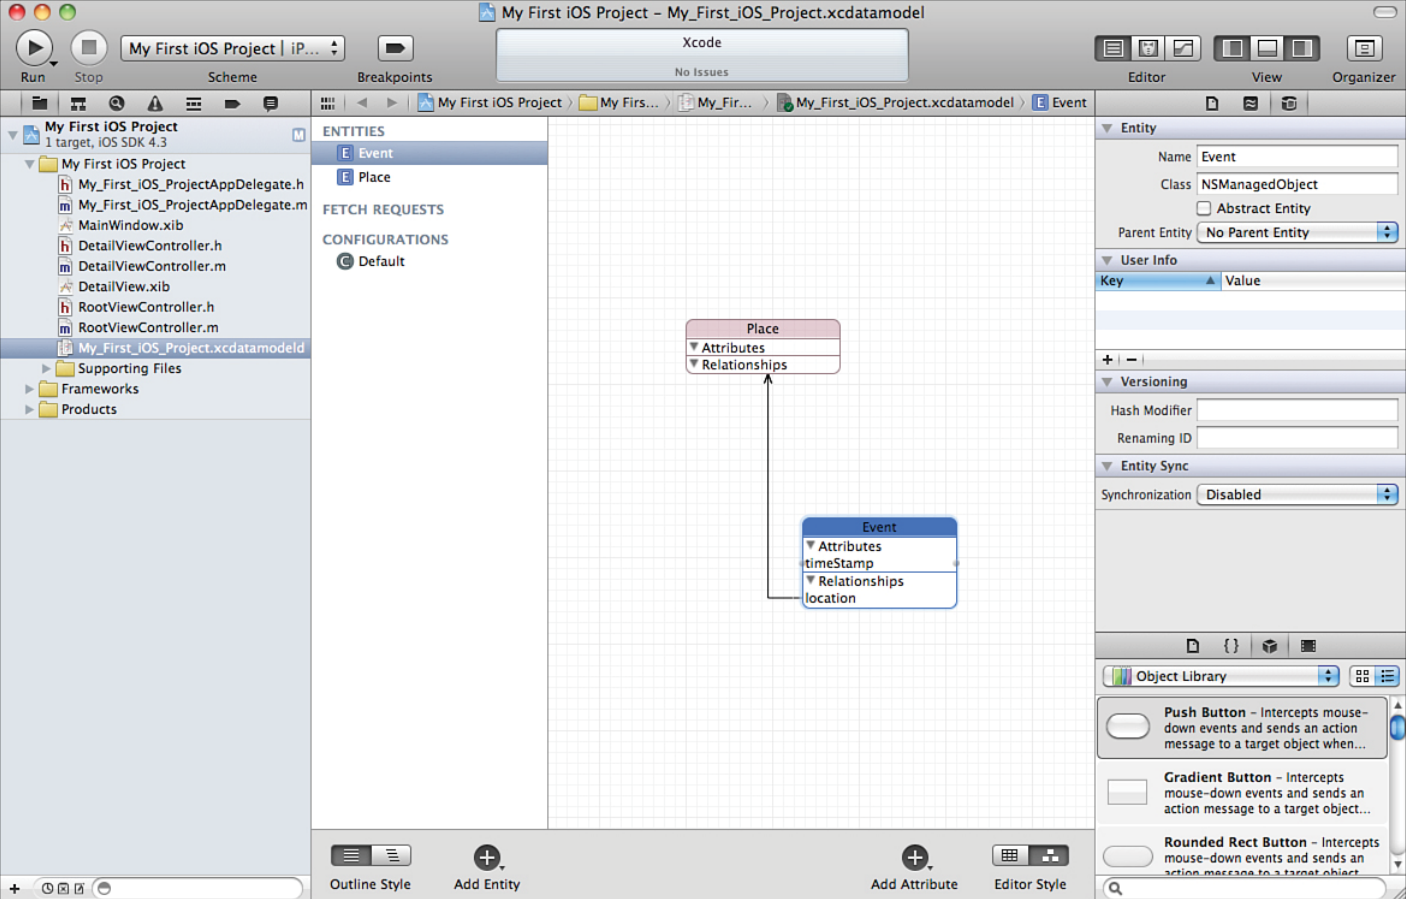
My First iOS Project – My_First_iOS_Project.xcdatamodel

Run Stop

My First iOS Project | iP...

Scheme

Breakpoints

Xcode

No Issues

Editor View Organizer

My First iOS Project
1 target, iOS SDK 4.3

M

My First iOS Project
My_First_iOS_ProjectAppDelegate.h
My_First_iOS_ProjectAppDelegate.m
MainWindow.xib
DetailViewController.h
DetailViewController.m
DetailView.xib
RootViewController.h
RootViewController.m
My_First_iOS_Project.xcdatamodeld
Supporting Files
Frameworks
Products

My First iOS Project › My Firs... › My_Fir... › My_First_iOS_Project.xcdatamodel › Event

ENTITIES
Event
Place

FETCH REQUESTS

CONFIGURATIONS
Default

Place
Attributes
Relationships

Event
Attributes
timeStamp
Relationships
location

Outline Style Add Entity Add Attribute Editor Style

Entity
Name Event
Class NSManagedObject
Abstract Entity
Parent Entity No Parent Entity

User Info
| Key | Value |
|---|---|

Versioning
Hash Modifier
Renaming ID

Entity Sync
Synchronization Disabled

Object Library

Push Button – Intercepts mouse-down events and sends an action message to a target object when...

Gradient Button – Intercepts mouse-down events and sends an action message to a target object...

Rounded Rect Button – Intercepts mouse-down events and sends an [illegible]